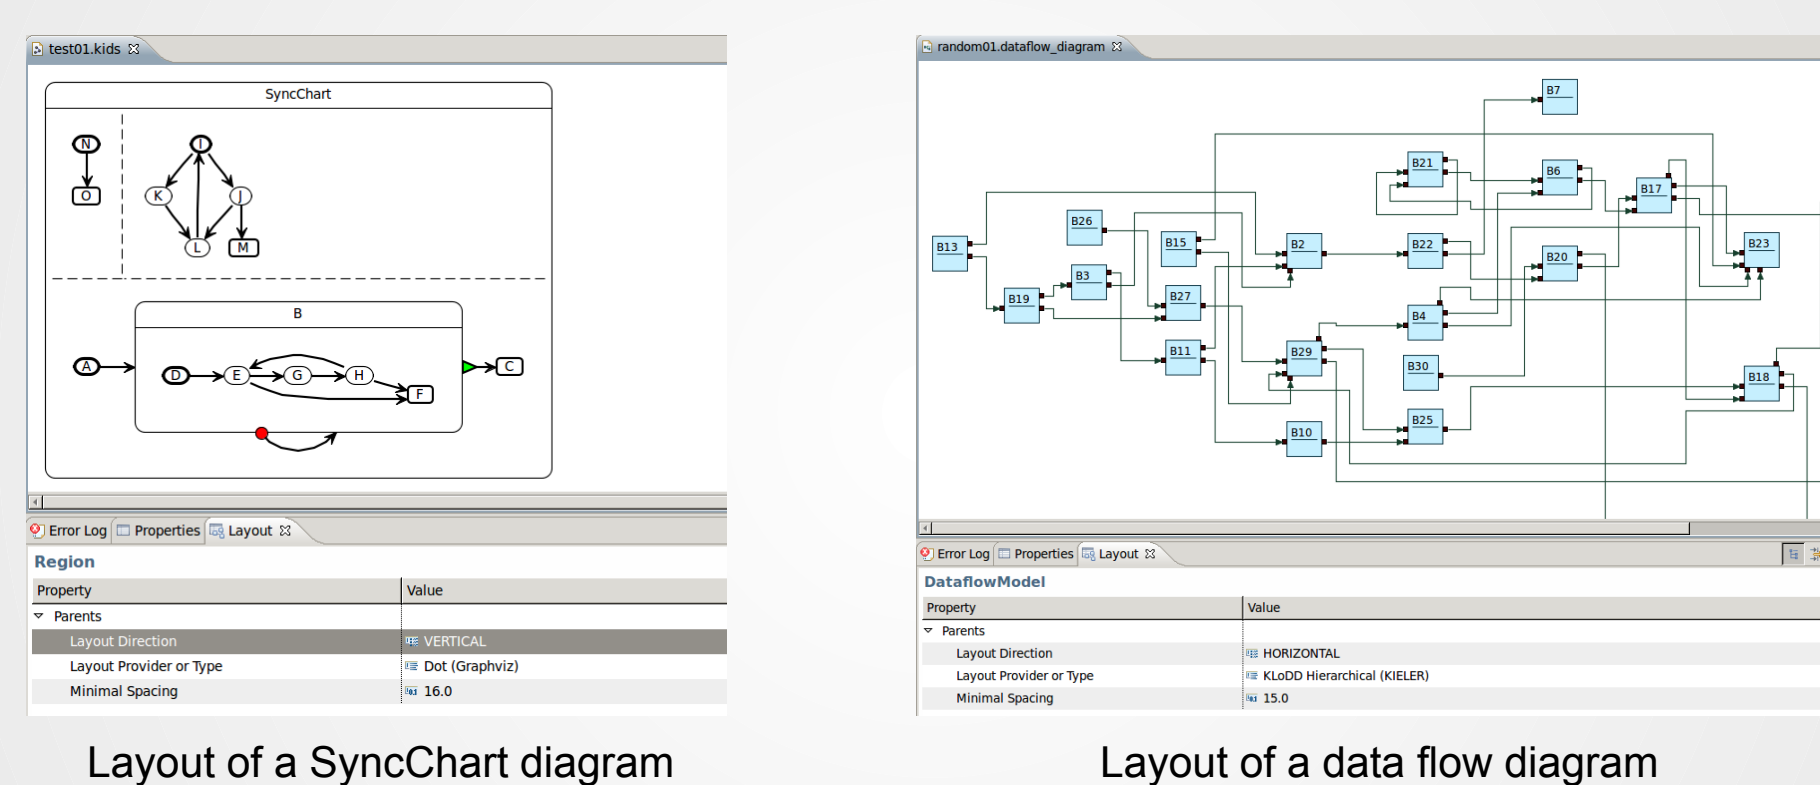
test01.kids ☒

SyncChart

N
O
I
K
J
L
M

B

A
D
E
G
H
F
C

Error Log | Properties | Layout ☒

Region

| Property | Value |
|---|---|
| Parents | |
| Layout Direction | VERTICAL |
| Layout Provider or Type | Dot (Graphviz) |
| Minimal Spacing | 16.0 |

Layout of a SyncChart diagram

random01.dataflow_diagram ☒

B7
B21
B6
B17
B13
B26
B15
B2
B22
B20
B23
B3
B19
B27
B4
B11
B29
B30
B18
B25
B10

Error Log | Properties | Layout ☒

DataflowModel

| Property | Value |
|---|---|
| Parents | |
| Layout Direction | HORIZONTAL |
| Layout Provider or Type | KLoDD Hierarchical (KIELER) |
| Minimal Spacing | 15.0 |

Layout of a data flow diagram